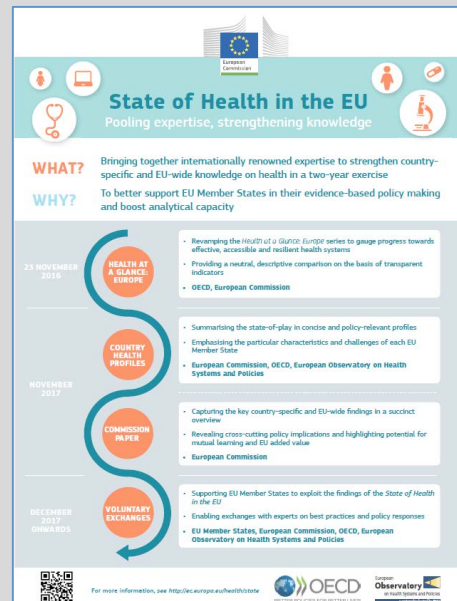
European Commission

State of Health in the EU

Pooling expertise, strengthening knowledge

WHAT? Bringing together internationally renowned expertise to strengthen country-specific and EU-wide knowledge on health in a two-year exercise

WHY? To better support EU Member States in their evidence-based policy making and boost analytical capacity

23 NOVEMBER 2016

HEALTH AT A GLANCE: EUROPE

Revamping the Health at a Glance: Europe series to gauge progress towards effective, accessible and resilient health systems

Providing a neutral, descriptive comparison on the basis of transparent indicators

OECD, European Commission

NOVEMBER 2017

COUNTRY HEALTH PROFILES

Summarising the state-of-play in concise and policy-relevant profiles

Emphasising the particular characteristics and challenges of each EU Member State

European Commission, OECD, European Observatory on Health Systems and Policies

COMMISSION PAPER

Capturing the key country-specific and EU-wide findings in a succinct overview

Revealing cross-cutting policy implications and highlighting potential for mutual learning and EU added value

European Commission

DECEMBER 2017 ONWARDS

VOLUNTARY EXCHANGES

Supporting EU Member States to exploit the findings of the State of Health in the EU

Enabling exchanges with experts on best practices and policy responses

EU Member States, European Commission, OECD, European Observatory on Health Systems and Policies

For more information, see http://ec.europa.eu/health/state

OECD

European Observatory on Health Systems and Policies